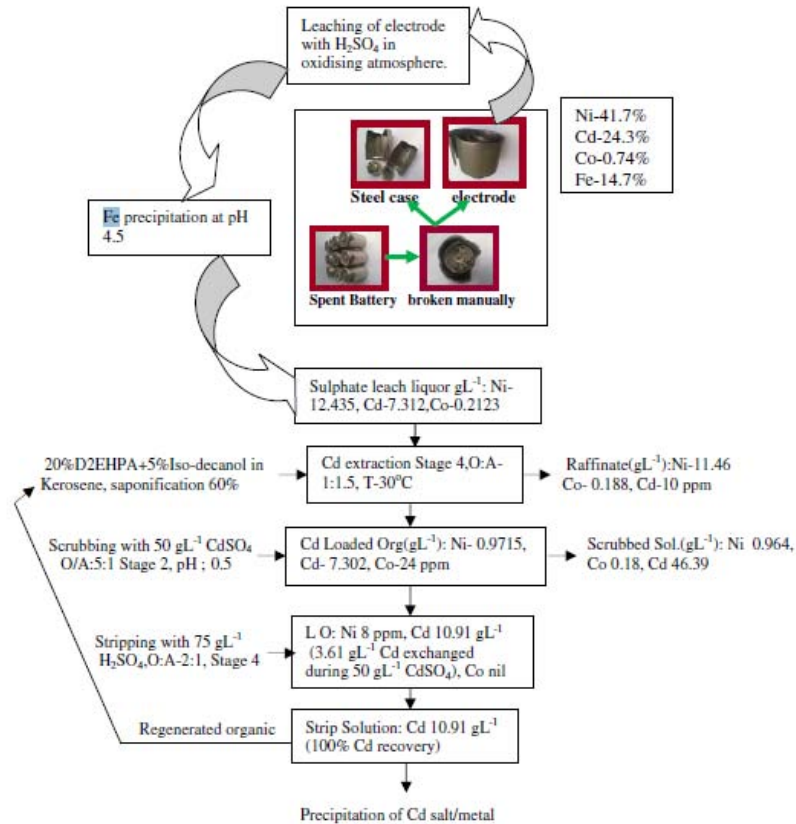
Leaching of electrode with $H_2SO_4$ in oxidising atmosphere.

Ni-41.7%
Cd-24.3%
Co-0.74%
Fe-14.7%

Steel case

electrode

Spent Battery

broken manually

Fe precipitation at pH 4.5

Sulphate leach liquor $gL^{-1}$: Ni-12.435, Cd-7.312,Co-0.2123

20%D2EHPA+5%Iso-decanol in Kerosene, saponification 60%

Cd extraction Stage 4,O:A-1:1.5, T-30°C

Raffinate($gL^{-1}$):Ni-11.46 Co- 0.188, Cd-10 ppm

Scrubbing with 50 $gL^{-1}$ $CdSO_4$ O/A:5:1 Stage 2, pH ; 0.5

Cd Loaded Org($gL^{-1}$): Ni- 0.9715, Cd- 7.302, Co-24 ppm

Scrubbed Sol.($gL^{-1}$): Ni 0.964, Co 0.18, Cd 46.39

Stripping with 75 $gL^{-1}$ $H_2SO_4$,O:A-2:1, Stage 4

L O: Ni 8 ppm, Cd 10.91 $gL^{-1}$ (3.61 $gL^{-1}$ Cd exchanged during 50 $gL^{-1}$ $CdSO_4$), Co nil

Regenerated organic

Strip Solution: Cd 10.91 $gL^{-1}$ (100% Cd recovery)

Precipitation of Cd salt/metal